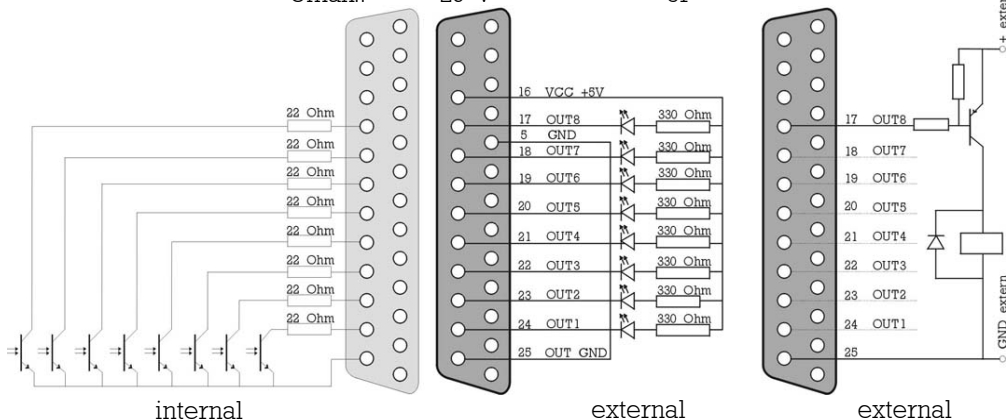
22 Ohm
22 Ohm
22 Ohm
22 Ohm
22 Ohm
22 Ohm
22 Ohm
22 Ohm

16 VCC +5V
17 OUT8
5 GND
18 OUT7
19 OUT6
20 OUT5
21 OUT4
22 OUT3
23 OUT2
24 OUT1
25 OUT GND

330 Ohm
330 Ohm
330 Ohm
330 Ohm
330 Ohm
330 Ohm
330 Ohm
330 Ohm

17 OUT8
18 OUT7
19 OUT6
20 OUT5
21 OUT4
22 OUT3
23 OUT2
24 OUT1
25

+ extern
GND extern

internal
external
external